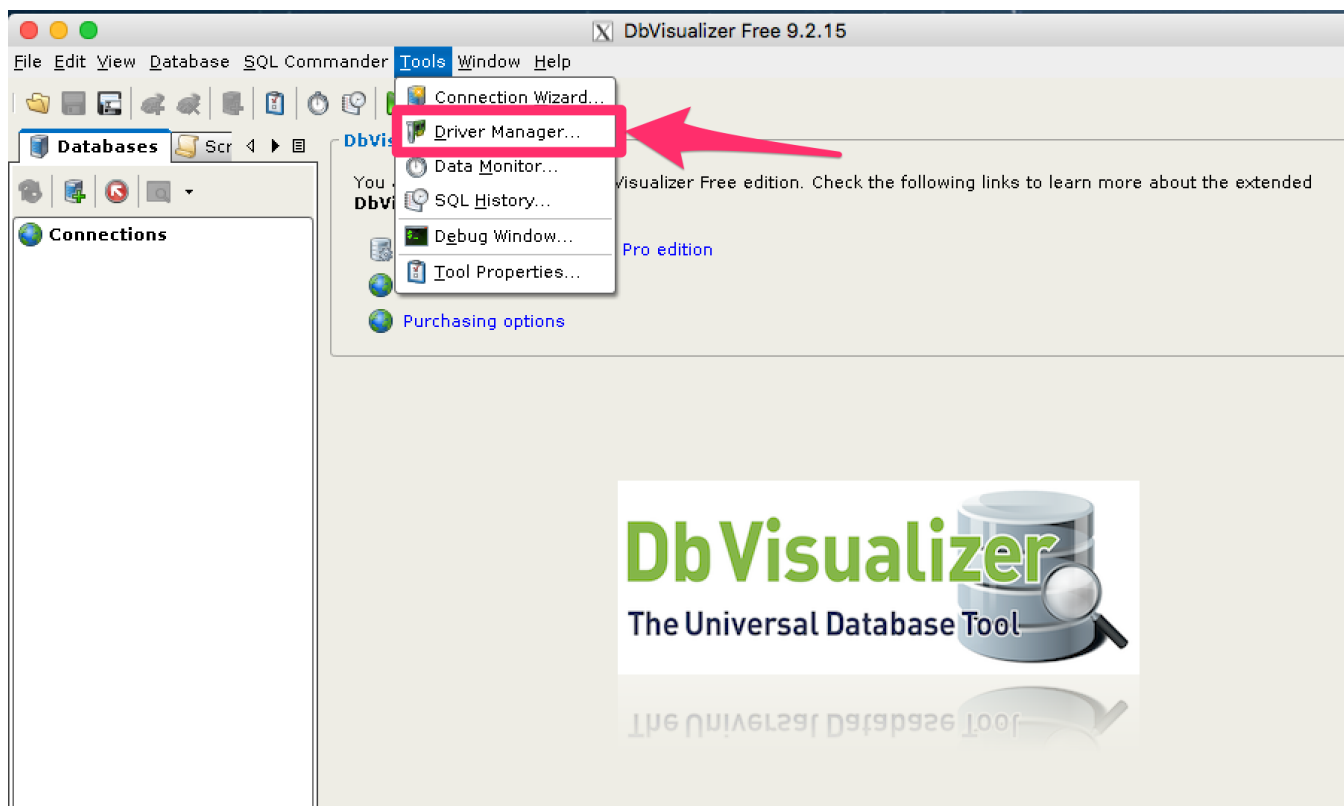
DbVisualizer Free 9.2.15

File Edit View Database SQL Commander Tools Window Help

Databases Scr

Connections

DbVis

You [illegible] Visualizer Free edition. Check the following links to learn more about the extended DbVi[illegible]

Pro edition

Purchasing options

Connection Wizard...
Driver Manager...
Data Monitor...
SQL History...
Debug Window...
Tool Properties...

DbVisualizer
The Universal Database Tool